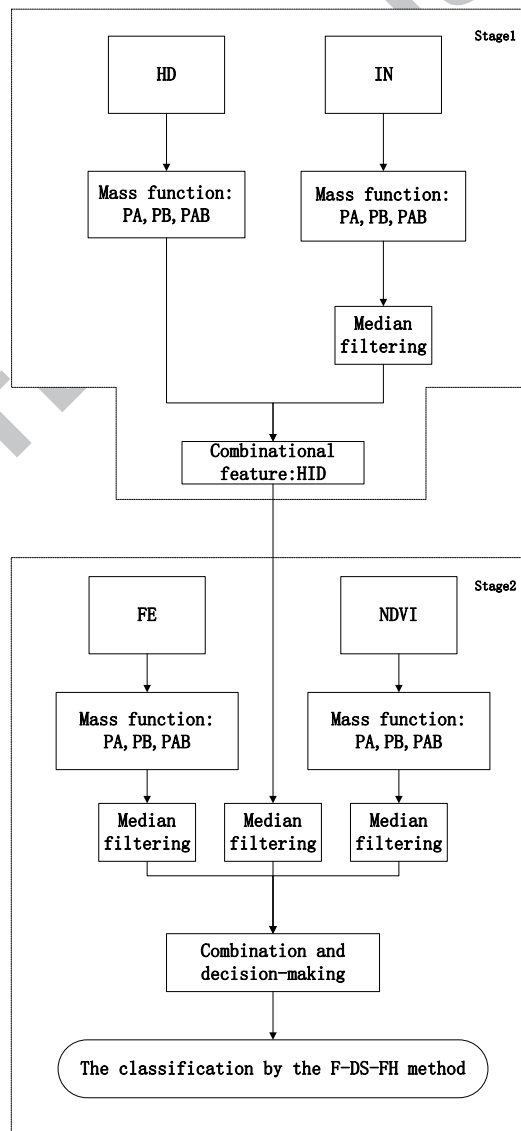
Stage1

HD

IN

Mass function: PA, PB, PAB

Mass function: PA, PB, PAB

Median filtering

Combinational feature:HID

Stage2

FE

NDVI

Mass function: PA, PB, PAB

Mass function: PA, PB, PAB

Median filtering

Median filtering

Median filtering

Combination and decision-making

The classification by the F-DS-FH method